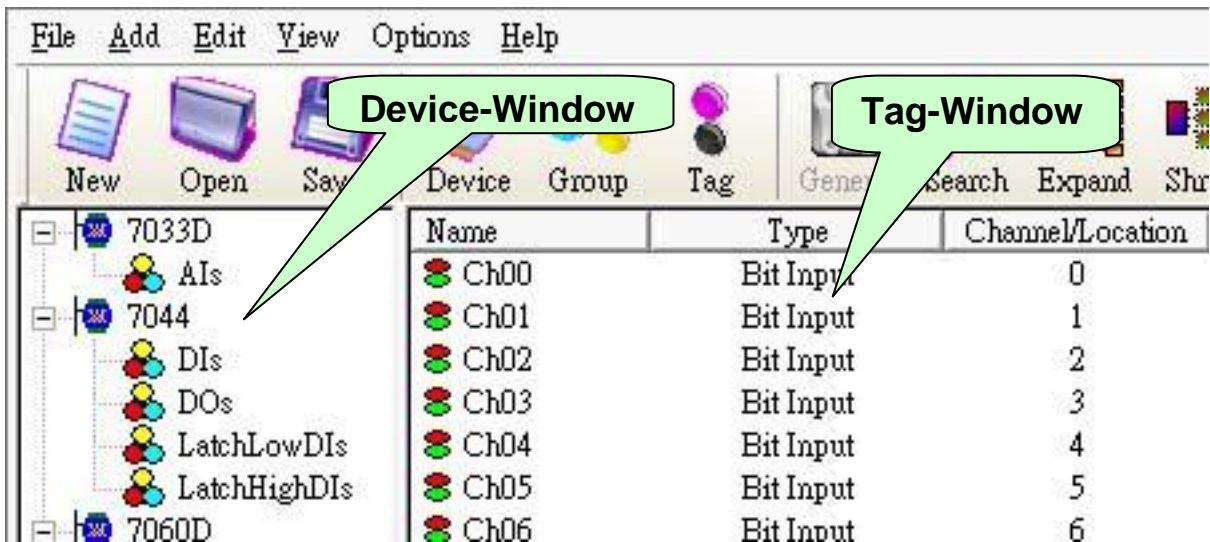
File Add Edit View Options Help

New Open Sav Device Group Tag Gene Search Expand Shr

Device-Window

Tag-Window

7033D
AIs
7044
DIs
DOs
LatchLowDIs
LatchHighDIs
7060D

| Name | Type | Channel/Location |
|---|---|---|
| Ch00 | Bit Input | 0 |
| Ch01 | Bit Input | 1 |
| Ch02 | Bit Input | 2 |
| Ch03 | Bit Input | 3 |
| Ch04 | Bit Input | 4 |
| Ch05 | Bit Input | 5 |
| Ch06 | Bit Input | 6 |